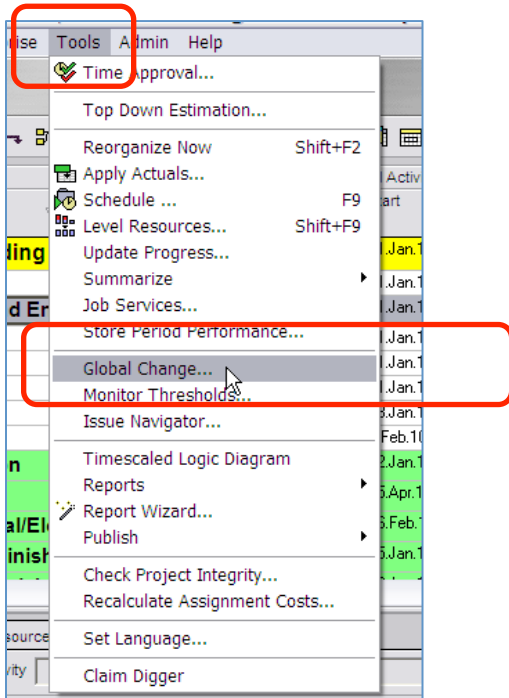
rise Tools Admin Help

Time Approval...

Top Down Estimation...

Reorganize Now Shift+F2
Apply Actuals...
Schedule ... F9
Level Resources... Shift+F9
Update Progress...
Summarize
Job Services...
Store Period Performance...

Global Change...
Monitor Thresholds...
Issue Navigator...

Timescaled Logic Diagram
Reports
Report Wizard...
Publish

Check Project Integrity...
Recalculate Assignment Costs...

Set Language...

Claim Digger

ding
d Er
n
al/El
inish
Activ
art
1.Jan.1
1.Jan.1
1.Jan.1
1.Jan.1
1.Jan.1
1.Jan.1
8.Jan.1
Feb.1
2.Jan.1
5.Apr.1
5.Feb.1
5.Jan.1
1.Jan.1
source
ity